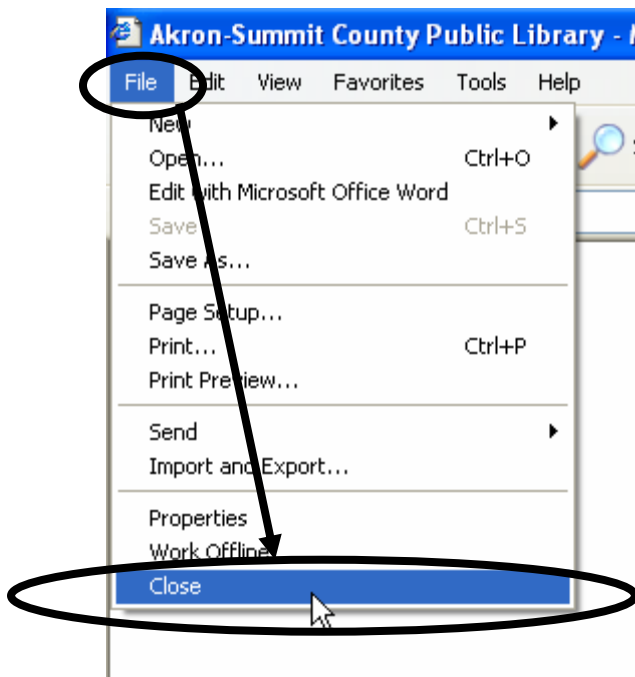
Akron-Summit County Public Library - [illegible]

File Edit View Favorites Tools Help

New
Open... Ctrl+O
Edit with Microsoft Office Word
Save Ctrl+S
Save As...

Page Setup...
Print... Ctrl+P
Print Preview...

Send
Import and Export...

Properties
Work Offline
Close